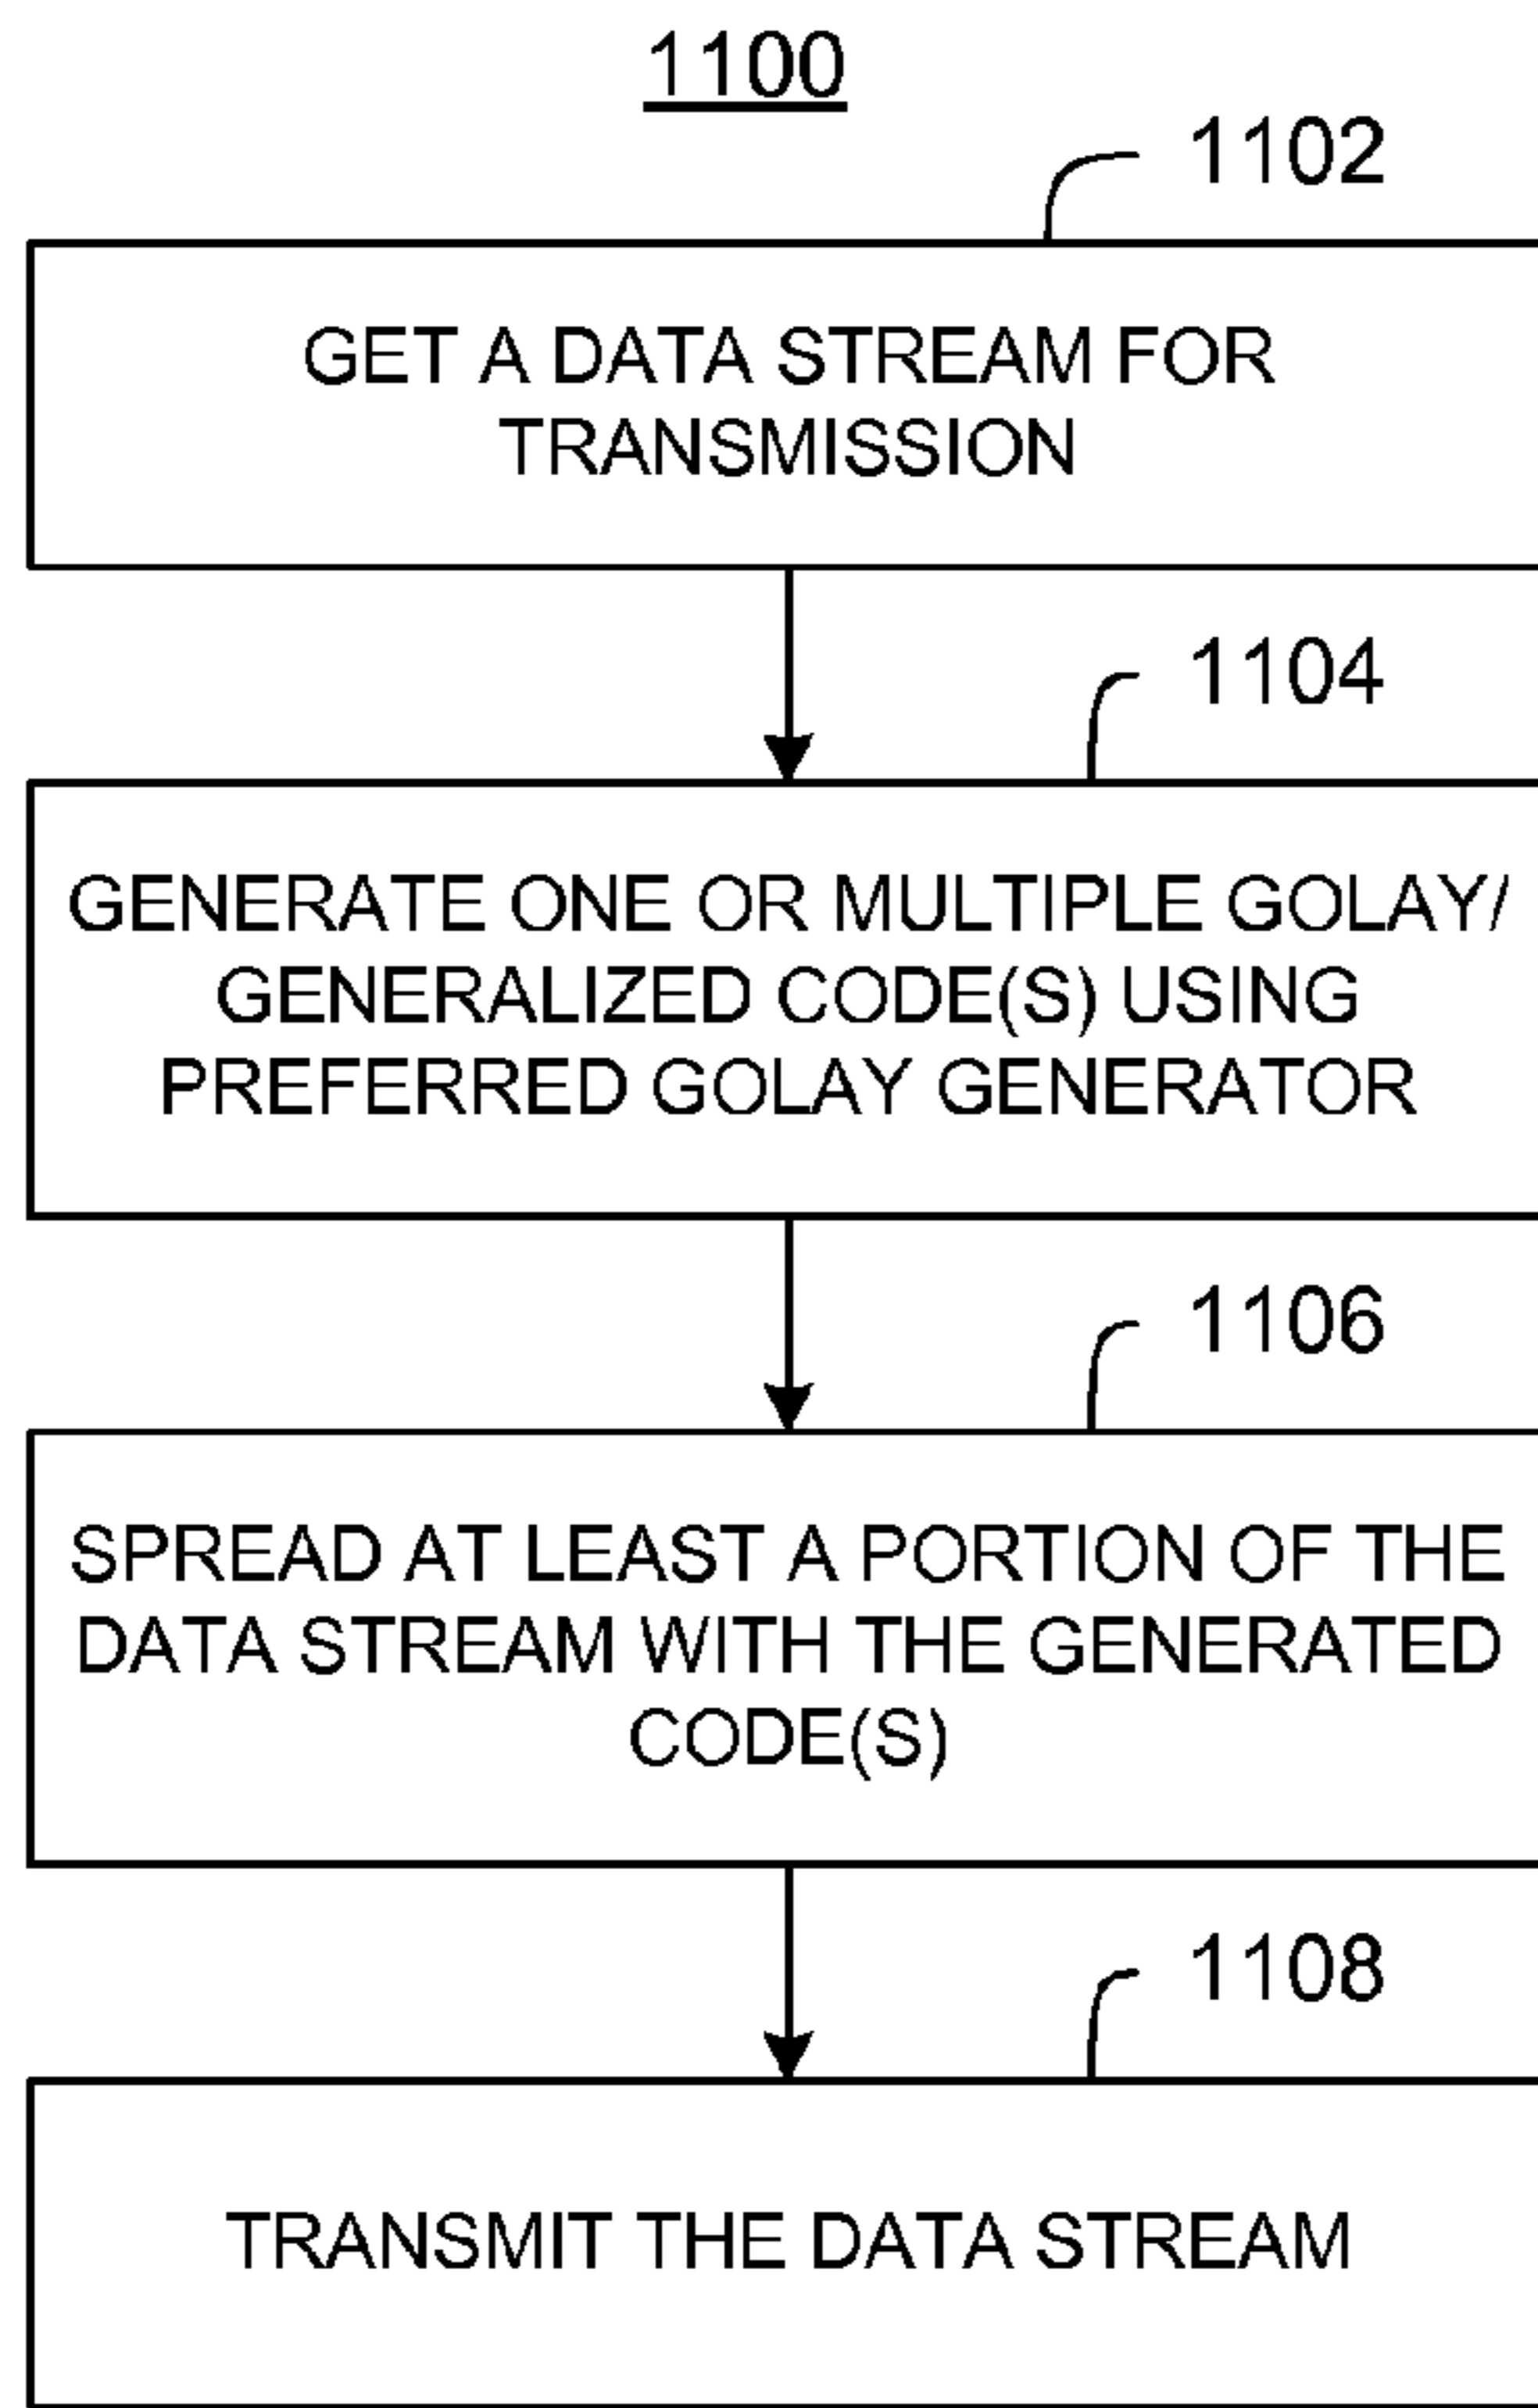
1100

1102

GET A DATA STREAM FOR TRANSMISSION

1104

GENERATE ONE OR MULTIPLE GOLAY/ GENERALIZED CODE(S) USING PREFERRED GOLAY GENERATOR

1106

SPREAD AT LEAST A PORTION OF THE DATA STREAM WITH THE GENERATED CODE(S)

1108

TRANSMIT THE DATA STREAM